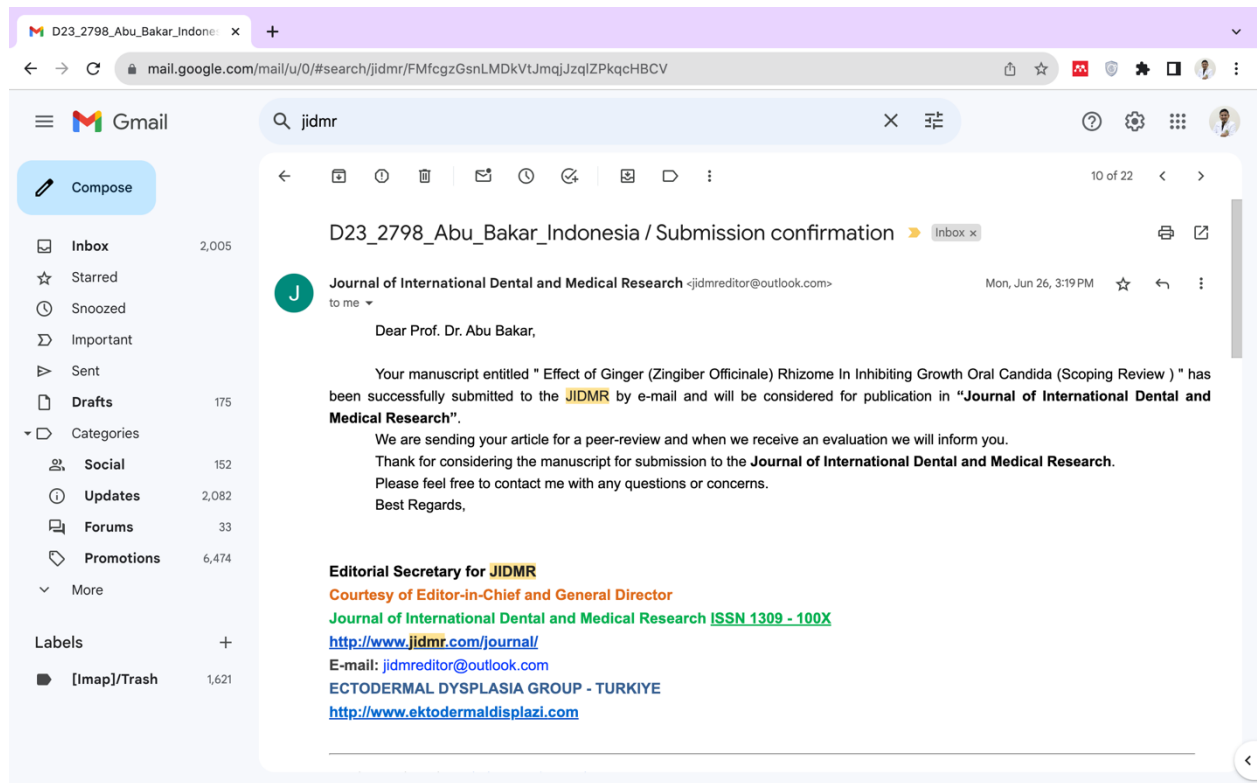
D23_2798_Abu_Bakar_Indone ×
+

mail.google.com/mail/u/0/#search/jidmr/FMfcgzGsnLMDkVtJmqjJzqlZPkqcHBCV

Gmail
jidmr

Compose
Inbox 2,005
Starred
Snoozed
Important
Sent
Drafts 175
Categories
Social 152
Updates 2,082
Forums 33
Promotions 6,474
More

Labels +
[Imap]/Trash 1,621

10 of 22

D23_2798_Abu_Bakar_Indonesia / Submission confirmation
Inbox ×

Journal of International Dental and Medical Research <jidmreditor@outlook.com>
to me
Mon, Jun 26, 3:19 PM

Dear Prof. Dr. Abu Bakar,

Your manuscript entitled " Effect of Ginger (Zingiber Officinale) Rhizome In Inhibiting Growth Oral Candida (Scoping Review ) " has been successfully submitted to the JIDMR by e-mail and will be considered for publication in "Journal of International Dental and Medical Research".

We are sending your article for a peer-review and when we receive an evaluation we will inform you.

Thank for considering the manuscript for submission to the Journal of International Dental and Medical Research.

Please feel free to contact me with any questions or concerns.

Best Regards,

Editorial Secretary for JIDMR
Courtesy of Editor-in-Chief and General Director
Journal of International Dental and Medical Research ISSN 1309 - 100X
http://www.jidmr.com/journal/
E-mail: jidmreditor@outlook.com
ECTODERMAL DYSPLASIA GROUP - TURKIYE
http://www.ektodermaldisplazi.com